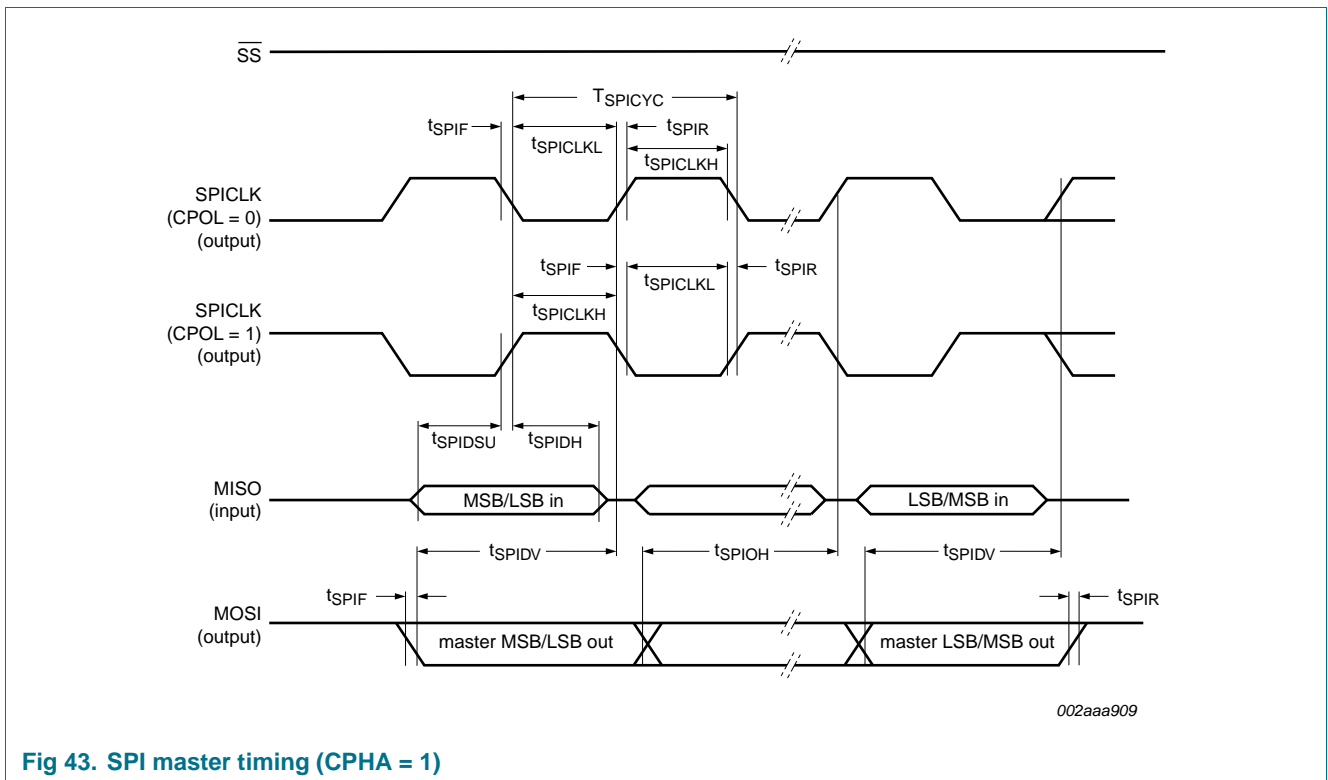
$\overline{SS}$

$T_{SPICYC}$

$t_{SPIF}$

$t_{SPICLKL}$

$t_{SPIR}$

$t_{SPICLKH}$

SPICLK (CPOL = 0) (output)

$t_{SPIF}$

$t_{SPICLKL}$

$t_{SPIR}$

$t_{SPICLKH}$

SPICLK (CPOL = 1) (output)

$t_{SPIDSU}$

$t_{SPIDH}$

MISO (input)

MSB/LSB in

LSB/MSB in

$t_{SPIDV}$

$t_{SPIOH}$

$t_{SPIDV}$

$t_{SPIF}$

$t_{SPIR}$

MOSI (output)

master MSB/LSB out

master LSB/MSB out

002aaa909

Fig 43. SPI master timing (CPHA = 1)